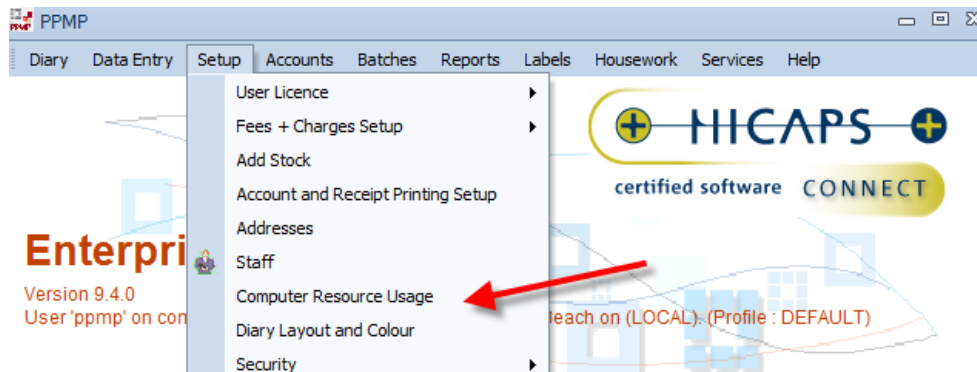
PPMP

Diary Data Entry Setup Accounts Batches Reports Labels Housework Services Help

User Licence
Fees + Charges Setup
Add Stock
Account and Receipt Printing Setup
Addresses
Staff
Computer Resource Usage
Diary Layout and Colour
Security

HICAPS
certified software CONNECT

Enterpri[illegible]
Version 9.4.0
User 'ppmp' on com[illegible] Beach on (LOCAL). (Profile : DEFAULT)